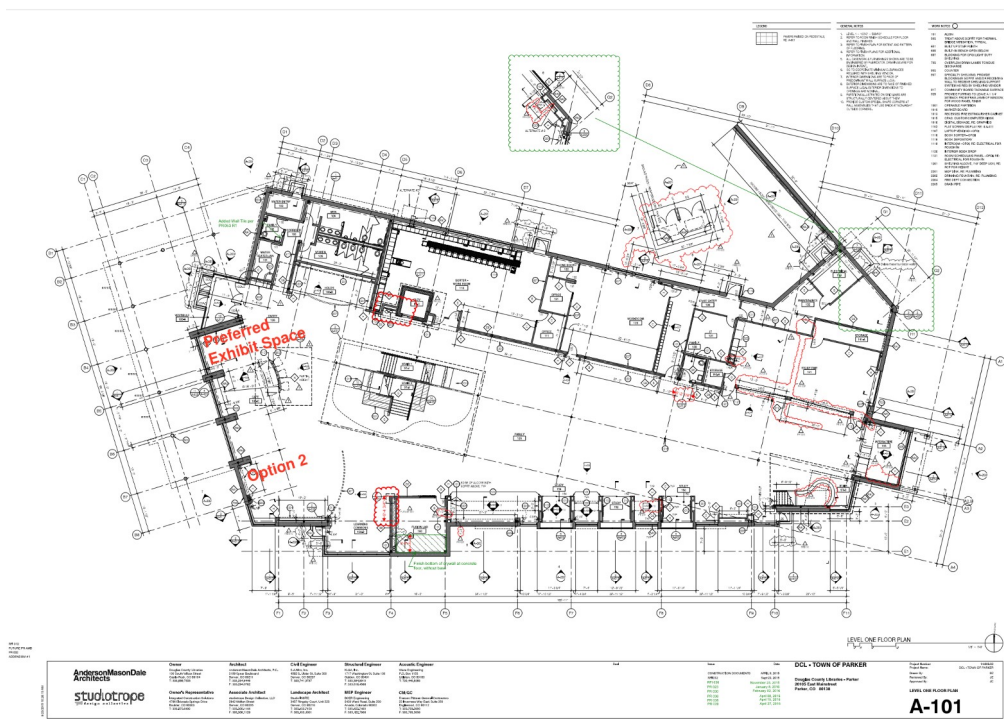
Preferred Exhibit Space

Option 2

LEVEL ONE FLOOR PLAN

AndersonMasonDale Architects

studiotrope design collective

Owner
Douglas County Libraries

Owner's Representative

Architect

Associate Architect

Civil Engineer

Landscape Architect

Structural Engineer

MEP Engineer

Acoustic Engineer

CM/GC

DCL • TOWN OF PARKER

Douglas County Libraries • Parker
20105 East Mainstreet
Parker, CO 80138

LEVEL ONE FLOOR PLAN

A-101

LEGEND

GENERAL NOTES

WORK NOTES